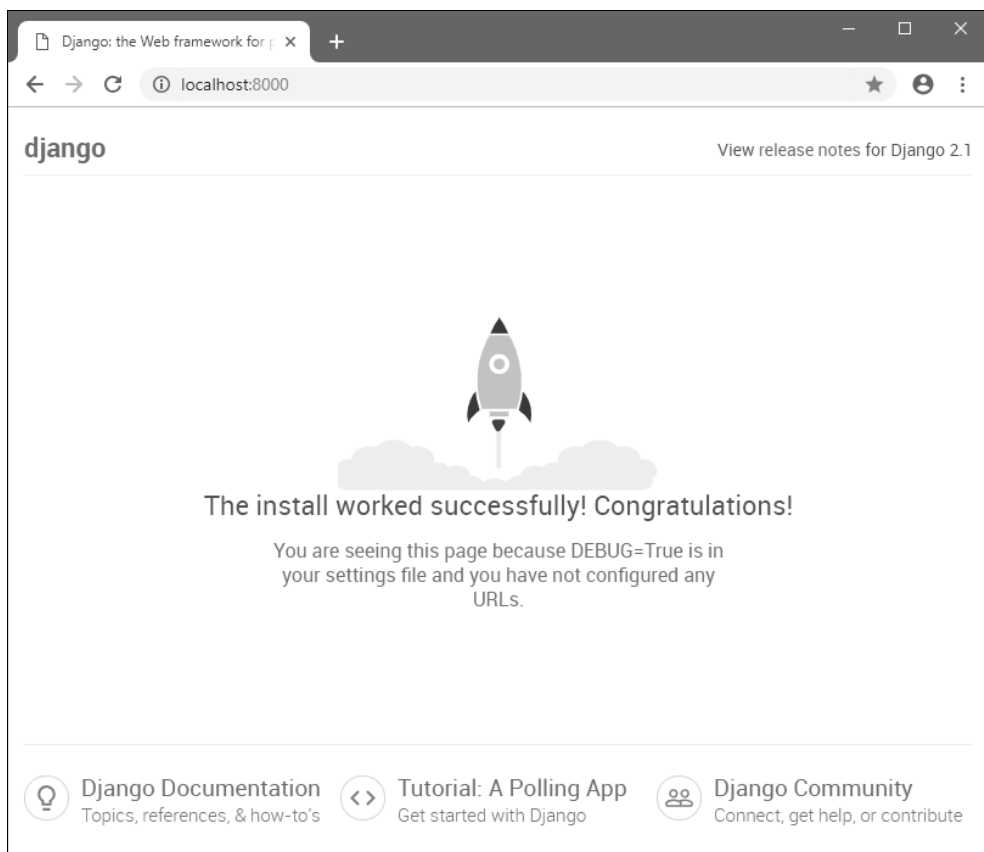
Django: the Web framework for p ×

localhost:8000

django

View release notes for Django 2.1

The install worked successfully! Congratulations!

You are seeing this page because DEBUG=True is in your settings file and you have not configured any URLs.

Django Documentation
Topics, references, & how-to's

Tutorial: A Polling App
Get started with Django

Django Community
Connect, get help, or contribute